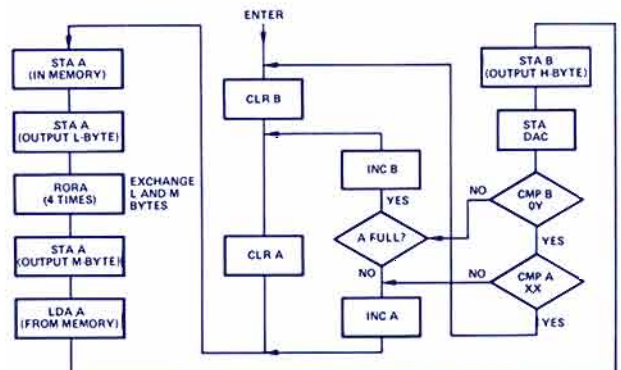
ENTER

STA A (IN MEMORY)

STA A (OUTPUT L-BYTE)

RORA (4 TIMES)

EXCHANGE L AND M BYTES

STA A (OUTPUT M-BYTE)

LDA A (FROM MEMORY)

CLR B

CLR A

INC B

YES

A FULL?

NO

INC A

STA B (OUTPUT H-BYTE)

STA DAC

NO

CMP B 0Y

YES

NO

CMP A XX

YES